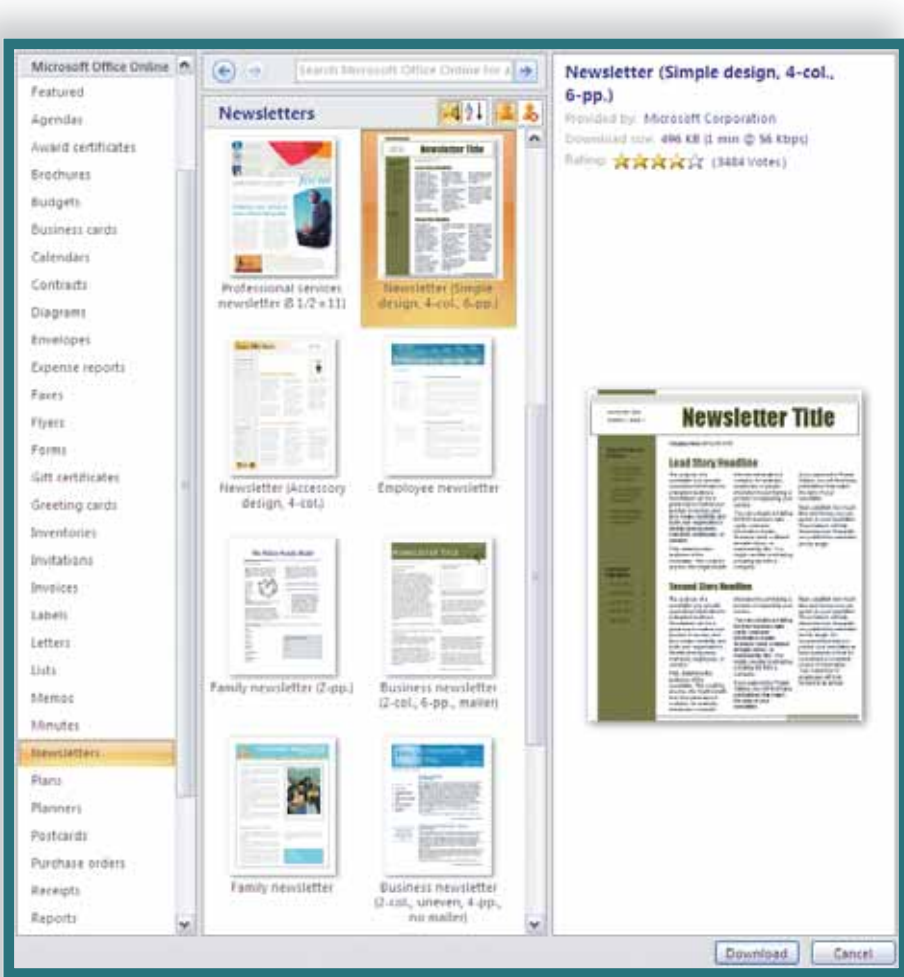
Microsoft Office Online
Featured
Agendas
Award certificates
Brochures
Budgets
Business cards
Calendars
Contracts
Diagrams
Envelopes
Expense reports
Faxes
Flyers
Forms
Gift certificates
Greeting cards
Inventories
Invitations
Invoices
Labels
Letters
Lists
Memos
Minutes
Newsletters
Plans
Planners
Postcards
Purchase orders
Receipts
Reports

Search Microsoft Office Online for a

Newsletters

Professional services newsletter (8 1/2 x 11)

Newsletter (Simple design, 4-col., 6-pp.)

Newsletter (Accessory design, 4-col.)

Employee newsletter

Family newsletter (2-pp.)

Business newsletter (2-col., 6-pp., mailer)

Family newsletter

Business newsletter (2-col., uneven, 4-pp., no mailer)

Newsletter (Simple design, 4-col., 6-pp.)
Provided by: Microsoft Corporation
Download size: 496 KB (1 min @ 56 Kbps)
Rating: (3484 Votes)

Newsletter Title
Lead Story Headline
Second Story Headline

Download
Cancel